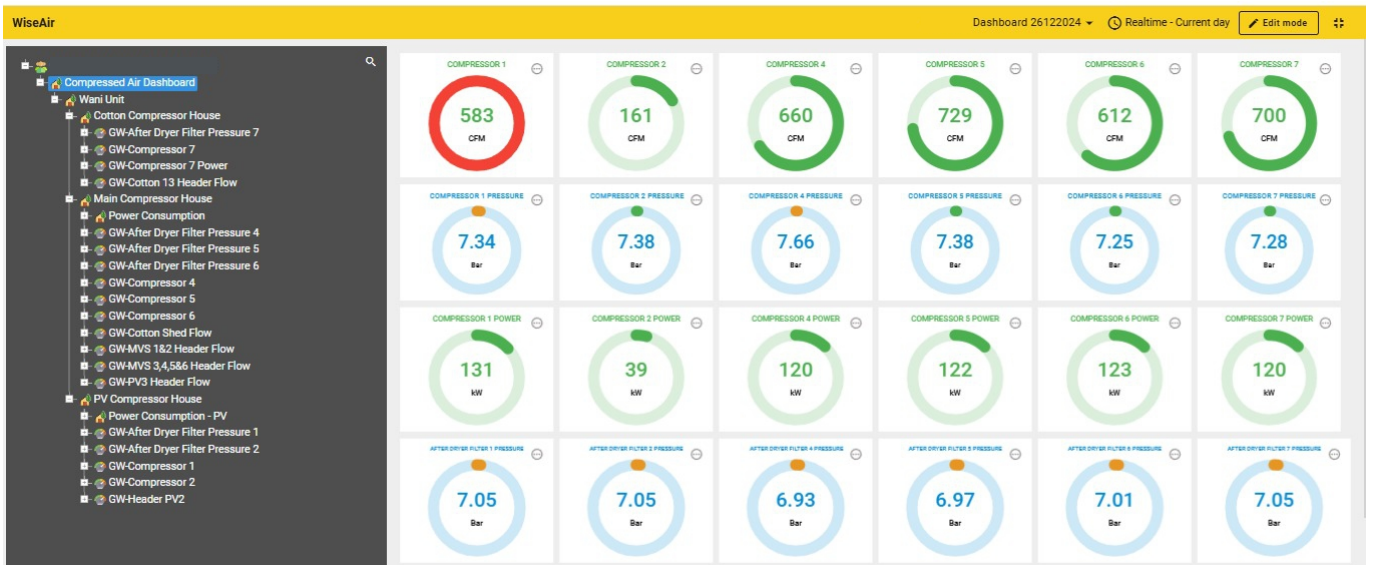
WiseAir

Dashboard 26122024 Realtime - Current day Edit mode

Compressed Air Dashboard
Wani Unit
Cotton Compressor House
GW-After Dryer Filter Pressure 7
GW-Compressor 7
GW-Compressor 7 Power
GW-Cotton 13 Header Flow
Main Compressor House
Power Consumption
GW-After Dryer Filter Pressure 4
GW-After Dryer Filter Pressure 5
GW-After Dryer Filter Pressure 6
GW-Compressor 4
GW-Compressor 5
GW-Compressor 6
GW-Cotton Shed Flow
GW-MVS 1&2 Header Flow
GW-MVS 3,4,5&6 Header Flow
GW-PV3 Header Flow
PV Compressor House
Power Consumption - PV
GW-After Dryer Filter Pressure 1
GW-After Dryer Filter Pressure 2
GW-Compressor 1
GW-Compressor 2
GW-Header PV2

COMPRESSOR 1
583
CFM

COMPRESSOR 2
161
CFM

COMPRESSOR 4
660
CFM

COMPRESSOR 5
729
CFM

COMPRESSOR 6
612
CFM

COMPRESSOR 7
700
CFM

COMPRESSOR 1 PRESSURE
7.34
Bar

COMPRESSOR 2 PRESSURE
7.38
Bar

COMPRESSOR 4 PRESSURE
7.66
Bar

COMPRESSOR 5 PRESSURE
7.38
Bar

COMPRESSOR 6 PRESSURE
7.25
Bar

COMPRESSOR 7 PRESSURE
7.28
Bar

COMPRESSOR 1 POWER
131
kW

COMPRESSOR 2 POWER
39
kW

COMPRESSOR 4 POWER
120
kW

COMPRESSOR 5 POWER
122
kW

COMPRESSOR 6 POWER
123
kW

COMPRESSOR 7 POWER
120
kW

AFTER DRYER FILTER 1 PRESSURE
7.05
Bar

AFTER DRYER FILTER 2 PRESSURE
7.05
Bar

AFTER DRYER FILTER 4 PRESSURE
6.93
Bar

AFTER DRYER FILTER 5 PRESSURE
6.97
Bar

AFTER DRYER FILTER 6 PRESSURE
7.01
Bar

AFTER DRYER FILTER 7 PRESSURE
7.05
Bar